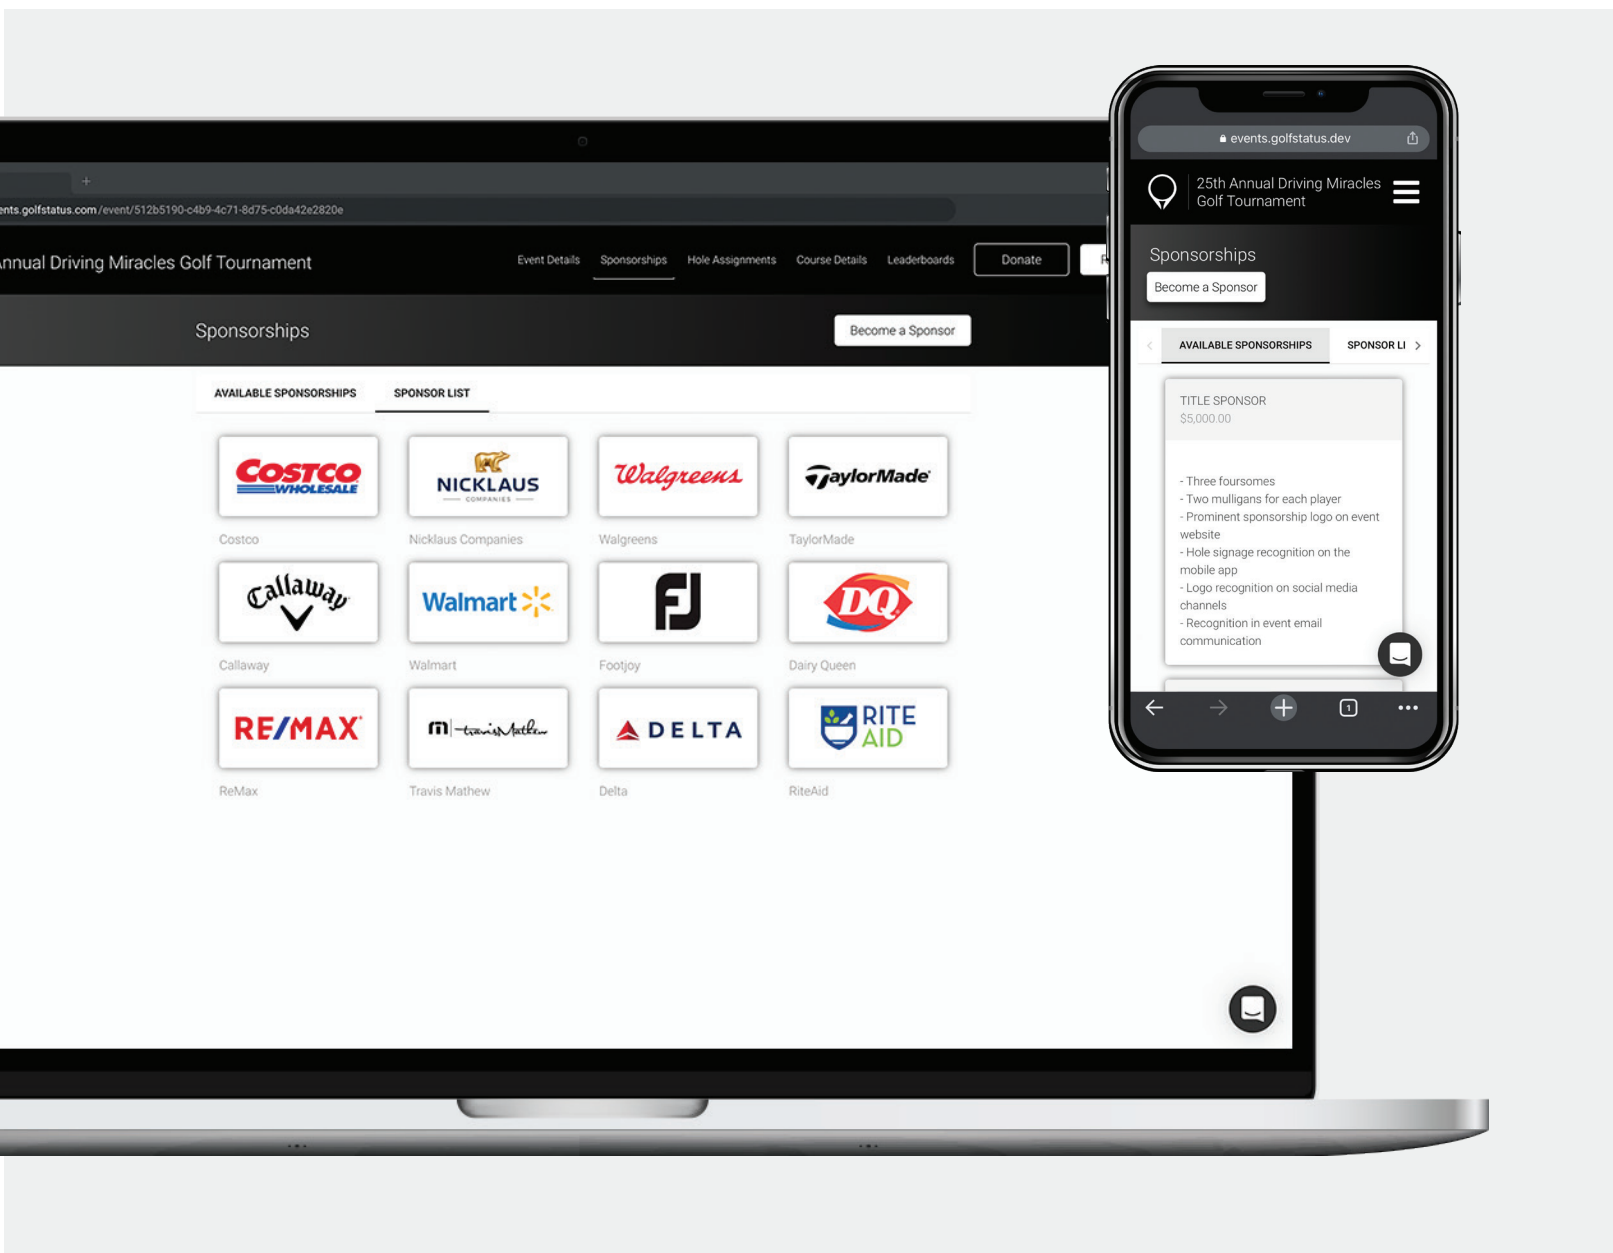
+

nts.golfstatus.com/event/512b5190-c4b9-4c71-8d75-c0da42e2820e

nnual Driving Miracles Golf Tournament

Event Details Sponsorships Hole Assignments Course Details Leaderboards Donate R

Sponsorships

Become a Sponsor

AVAILABLE SPONSORSHIPS SPONSOR LIST

COSTCO WHOLESALE
Costco

NICKLAUS COMPANIES
Nicklaus Companies

Walgreens
Walgreens

TaylorMade
TaylorMade

Callaway
Callaway

Walmart
Walmart

FJ
Footjoy

DQ
Dairy Queen

RE/MAX
ReMax

m | travisMathew
Travis Mathew

DELTA
Delta

RITE AID
RiteAid

events.golfstatus.dev

25th Annual Driving Miracles Golf Tournament

Sponsorships

Become a Sponsor

AVAILABLE SPONSORSHIPS SPONSOR LI

TITLE SPONSOR
$5,000.00

- Three foursomes
- Two mulligans for each player
- Prominent sponsorship logo on event website
- Hole signage recognition on the mobile app
- Logo recognition on social media channels
- Recognition in event email communication

1